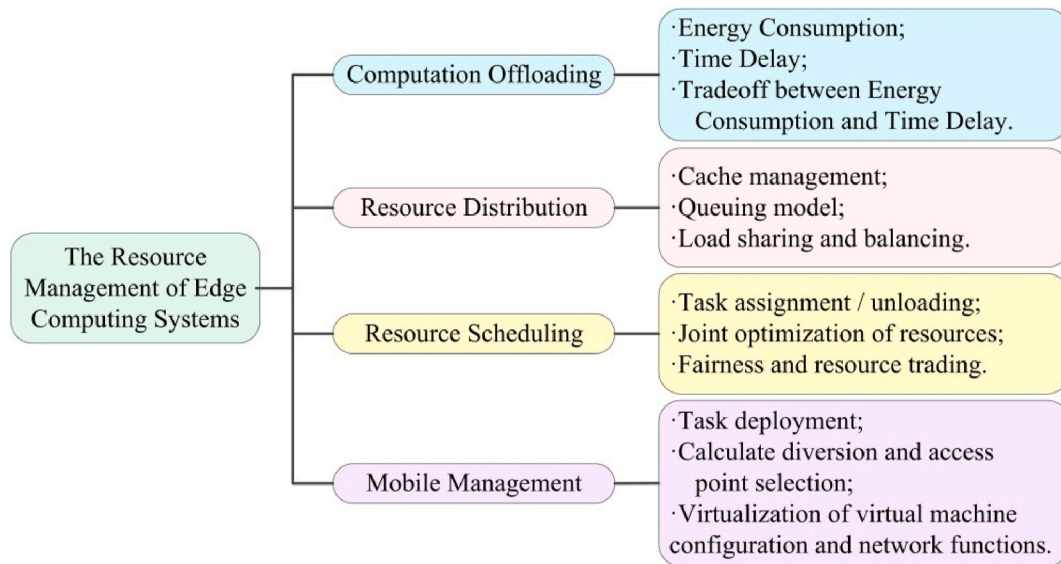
The Resource Management of Edge Computing Systems

Computation Offloading

·Energy Consumption;
·Time Delay;
·Tradeoff between Energy Consumption and Time Delay.

Resource Distribution

·Cache management;
·Queuing model;
·Load sharing and balancing.

Resource Scheduling

·Task assignment / unloading;
·Joint optimization of resources;
·Fairness and resource trading.

Mobile Management

·Task deployment;
·Calculate diversion and access point selection;
·Virtualization of virtual machine configuration and network functions.